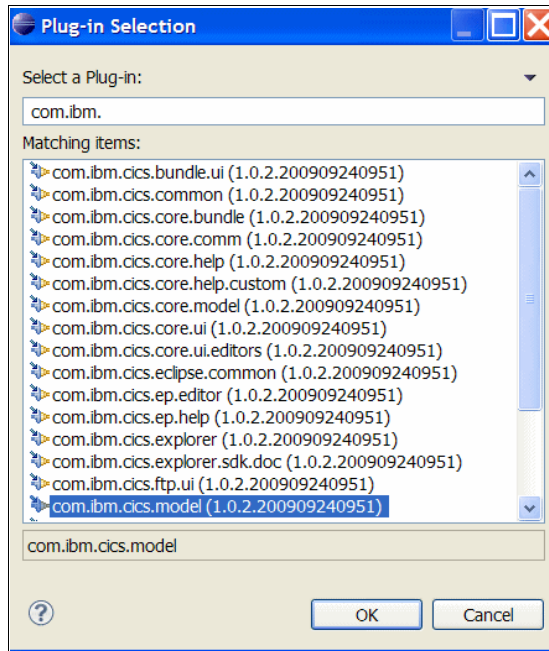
Plug-in Selection

Select a Plug-in:

com.ibm.

Matching items:

com.ibm.cics.bundle.ui (1.0.2.200909240951)
com.ibm.cics.common (1.0.2.200909240951)
com.ibm.cics.core.bundle (1.0.2.200909240951)
com.ibm.cics.core.comm (1.0.2.200909240951)
com.ibm.cics.core.help (1.0.2.200909240951)
com.ibm.cics.core.help.custom (1.0.2.200909240951)
com.ibm.cics.core.model (1.0.2.200909240951)
com.ibm.cics.core.ui (1.0.2.200909240951)
com.ibm.cics.core.ui.editors (1.0.2.200909240951)
com.ibm.cics.eclipse.common (1.0.2.200909240951)
com.ibm.cics.ep.editor (1.0.2.200909240951)
com.ibm.cics.ep.help (1.0.2.200909240951)
com.ibm.cics.explorer (1.0.2.200909240951)
com.ibm.cics.explorer.sdk.doc (1.0.2.200909240951)
com.ibm.cics.ftp.ui (1.0.2.200909240951)
com.ibm.cics.model (1.0.2.200909240951)

com.ibm.cics.model

OK Cancel